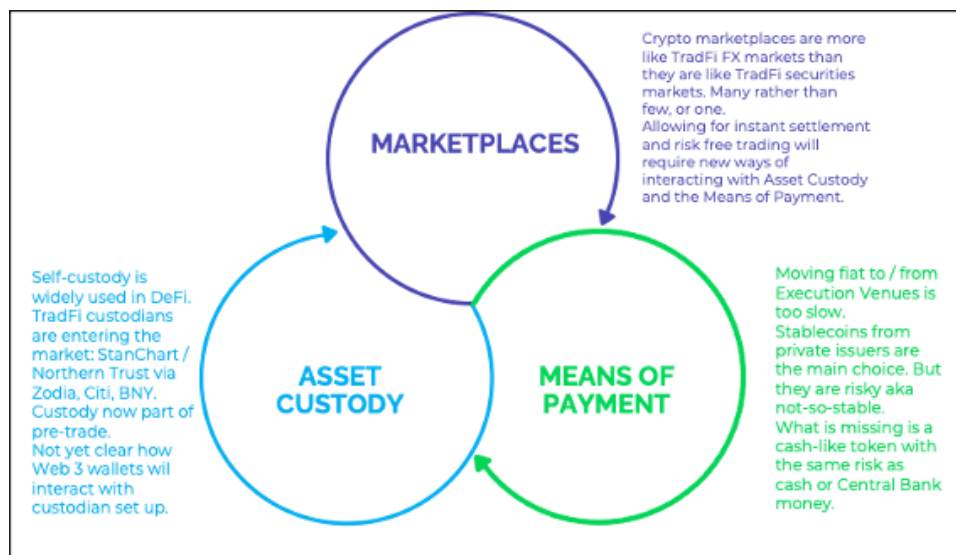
MARKETPLACES

Crypto marketplaces are more like TradFi FX markets than they are like TradFi securities markets. Many rather than few, or one.
Allowing for instant settlement and risk free trading will require new ways of interacting with Asset Custody and the Means of Payment.

Self-custody is widely used in DeFi.
TradFi custodians are entering the market: StanChart / Northern Trust via Zodia, Citi, BNY.
Custody now part of pre-trade.
Not yet clear how Web 3 wallets wil interact with custodian set up.

ASSET CUSTODY

MEANS OF PAYMENT

Moving fiat to / from Execution Venues is too slow.
Stablecoins from private issuers are the main choice. But they are risky aka not-so-stable.
What is missing is a cash-like token with the same risk as cash or Central Bank money.